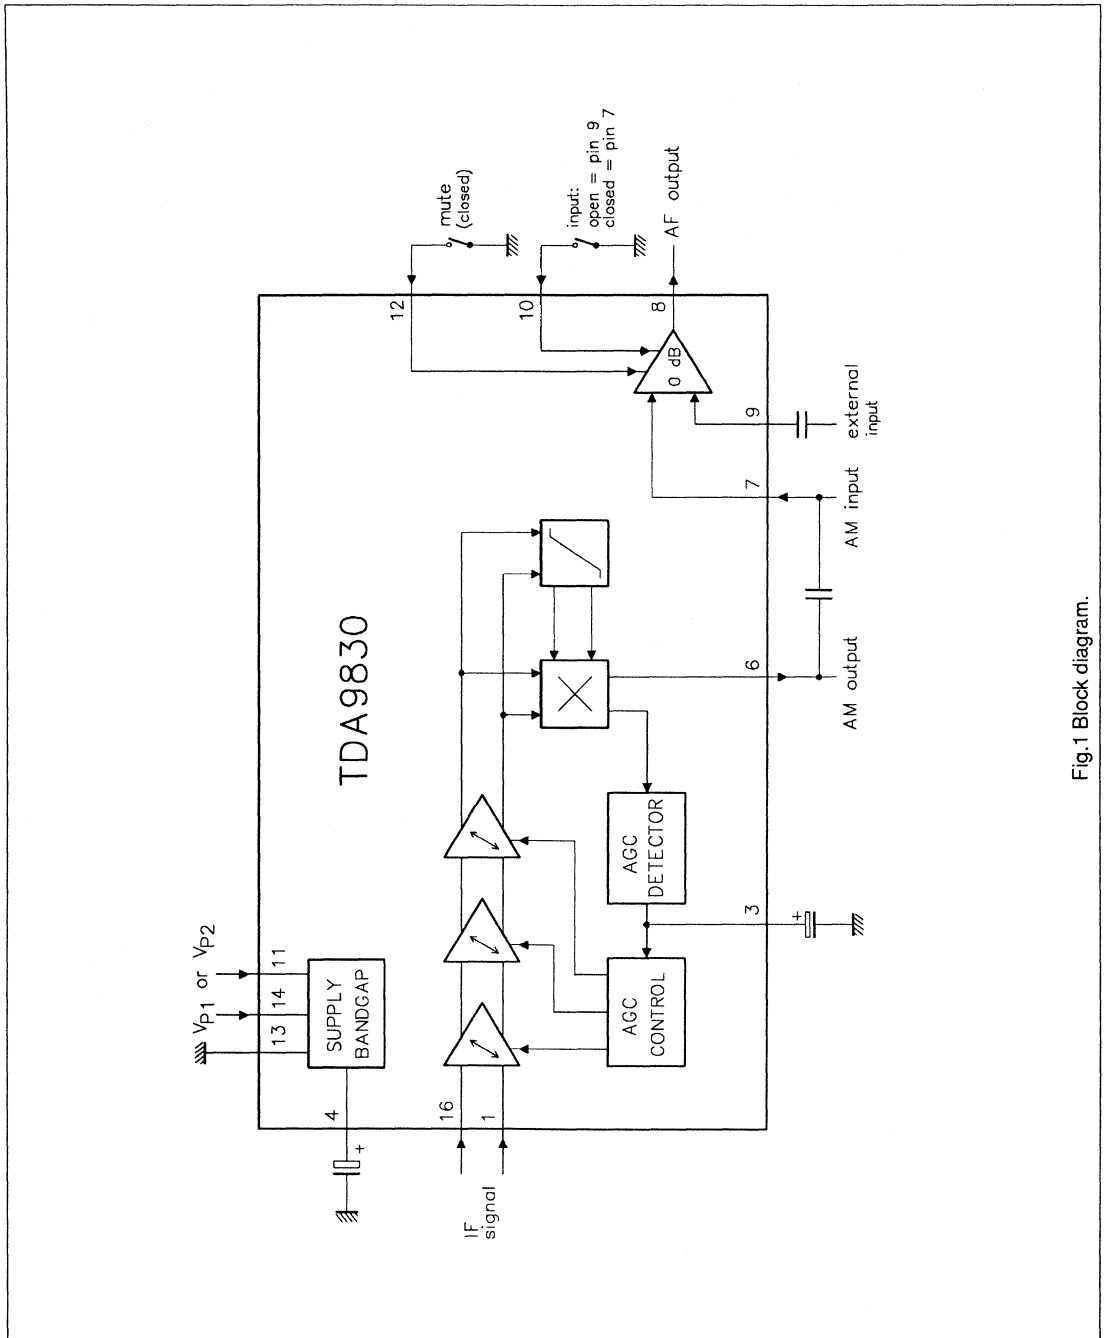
TDA9830

$V_{P1}$ or $V_{P2}$

13 14 11

SUPPLY BANDGAP

4

+

16

1

IF signal

AGC CONTROL

AGC DETECTOR

3

+

6

AM output

AM input

7

9

external input

0 dB

8

AF output

12

mute (closed)

10

input: open = pin 9 closed = pin 7

Fig.1 Block diagram.